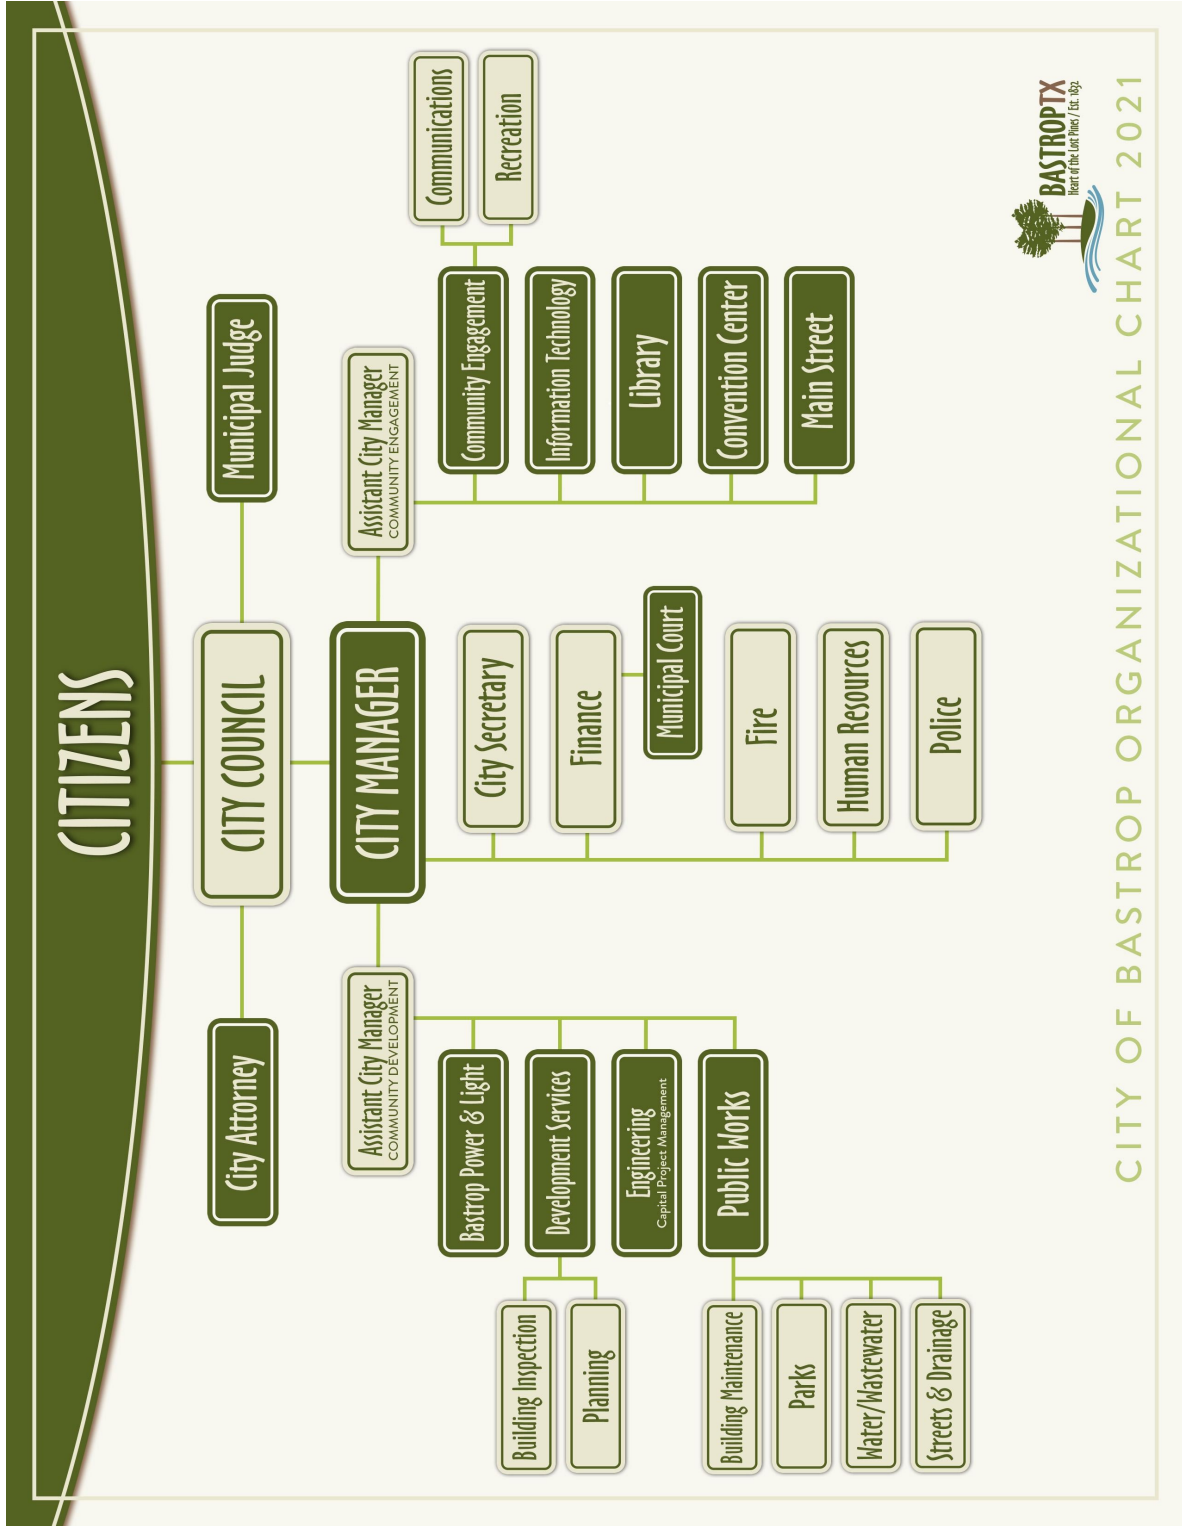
CITIZENS

CITY COUNCIL

City Attorney

Municipal Judge

CITY MANAGER

Assistant City Manager
COMMUNITY DEVELOPMENT

Bastrop Power & Light

Development Services

Building Inspection

Planning

Engineering
Capital Project Management

Public Works

Building Maintenance

Parks

Water/Wastewater

Streets & Drainage

City Secretary

Finance

Municipal Court

Fire

Human Resources

Police

Assistant City Manager
COMMUNITY ENGAGEMENT

Community Engagement

Communications

Recreation

Information Technology

Library

Convention Center

Main Street

BASTROPTX
Heart of the Lost Pines / Est. 1832

CITY OF BASTROP ORGANIZATIONAL CHART 2021